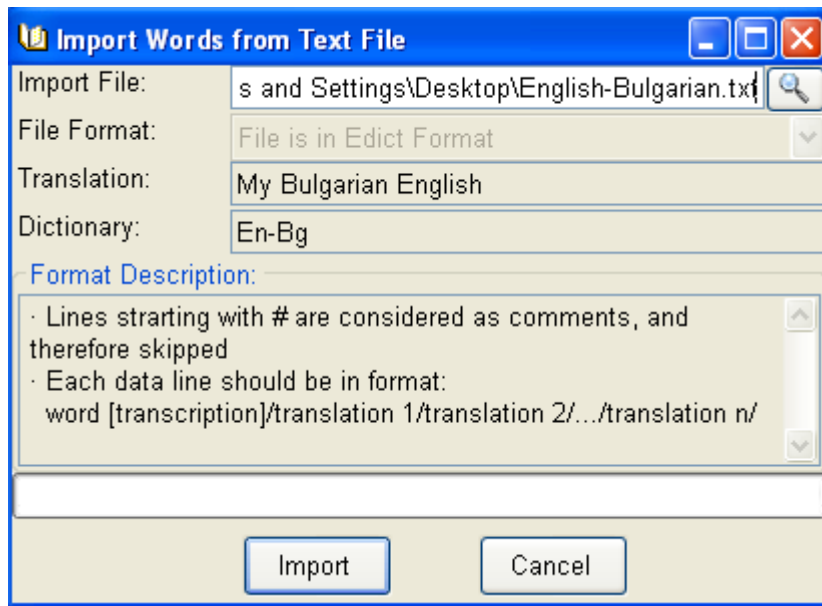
Import Words from Text File

Import File: s and Settings\Desktop\English-Bulgarian.txt

File Format: File is in Edict Format

Translation: My Bulgarian English

Dictionary: En-Bg

Format Description:

· Lines strarting with # are considered as comments, and therefore skipped
· Each data line should be in format:
word [transcription]/translation 1/translation 2/.../translation n/

Import

Cancel